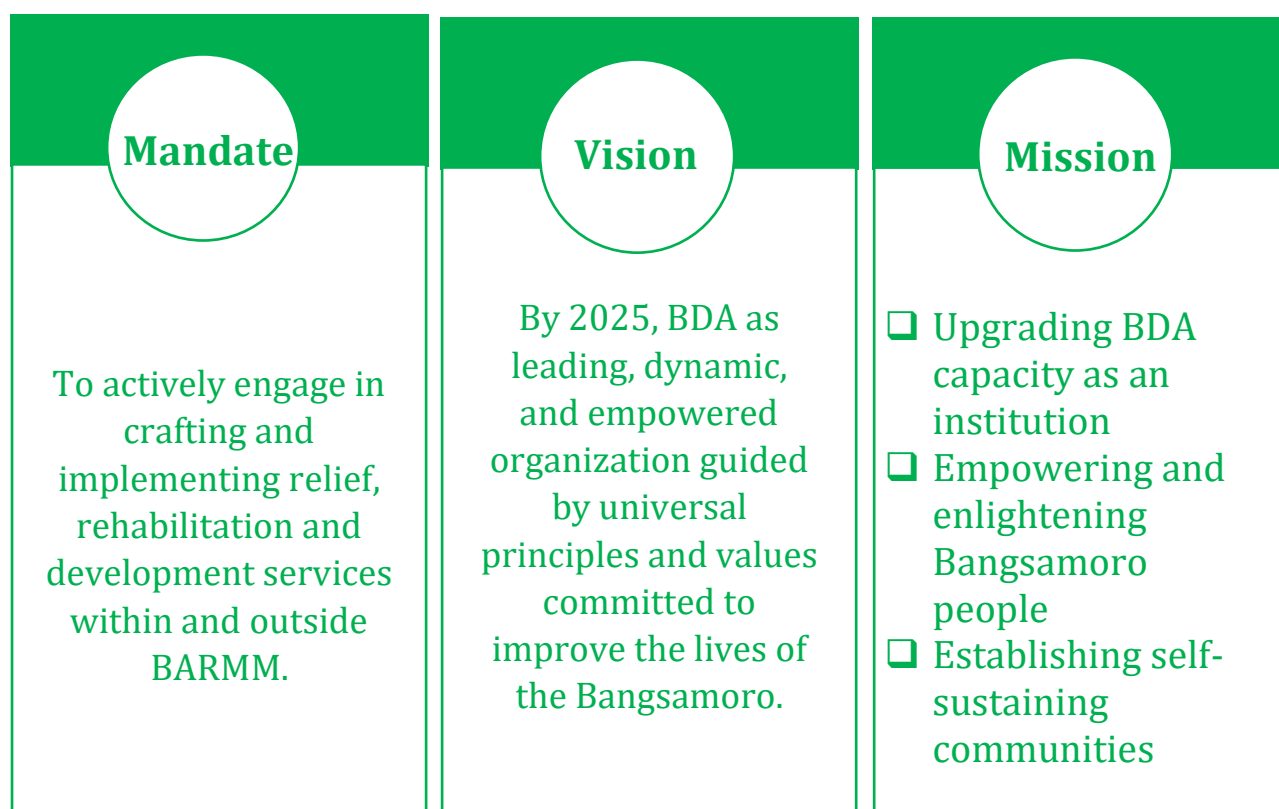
Mandate

To actively engage in crafting and implementing relief, rehabilitation and development services within and outside BARMM.

Vision

By 2025, BDA as leading, dynamic, and empowered organization guided by universal principles and values committed to improve the lives of the Bangsamoro.

Mission

❑ Upgrading BDA capacity as an institution
❑ Empowering and enlightening Bangsamoro people
❑ Establishing self-sustaining communities